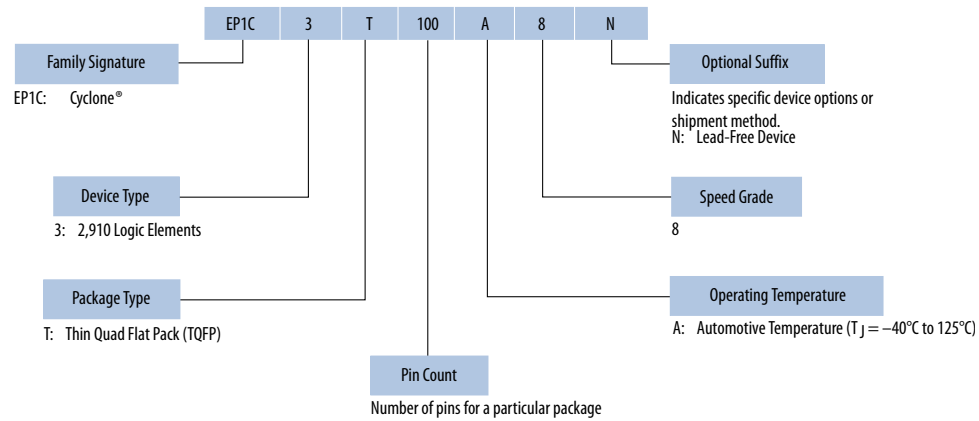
EP1C 3 T 100 A 8 N

Family Signature

EP1C: Cyclone®

Device Type

3: 2,910 Logic Elements

Package Type

T: Thin Quad Flat Pack (TQFP)

Pin Count

Number of pins for a particular package

Optional Suffix

Indicates specific device options or shipment method.
N: Lead-Free Device

Speed Grade

8

Operating Temperature

A: Automotive Temperature ($T_J = -40°C$ to $125°C$)